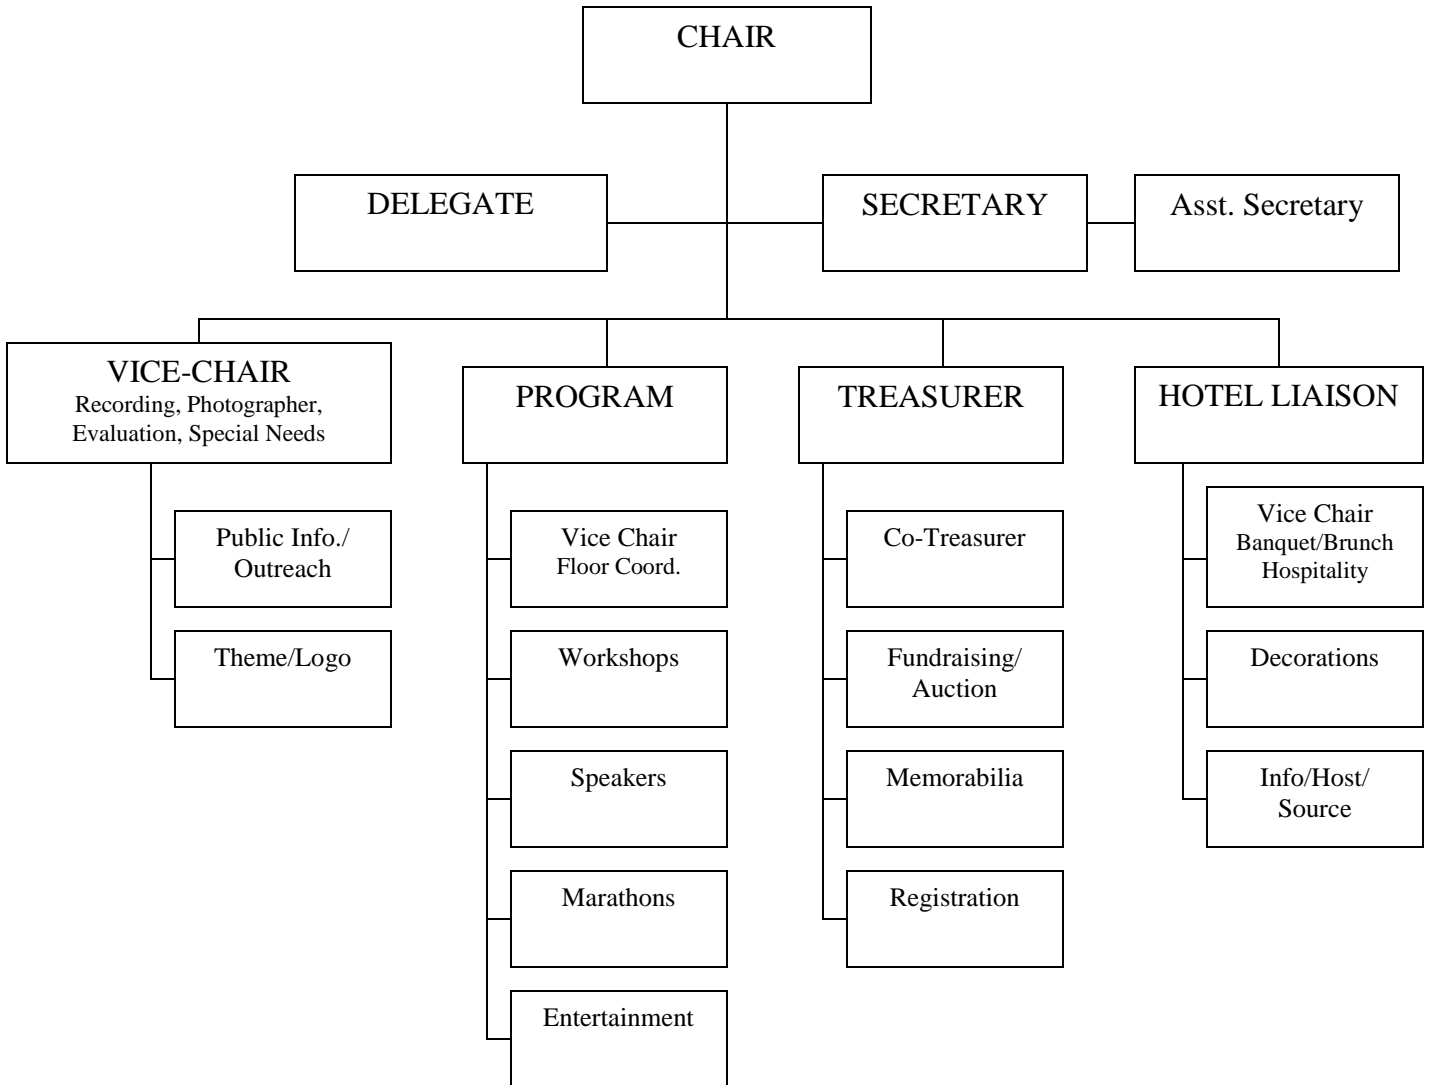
CHAIR

DELEGATE

SECRETARY

Asst. Secretary

VICE-CHAIR
Recording, Photographer, Evaluation, Special Needs

Public Info./ Outreach

Theme/Logo

PROGRAM

Vice Chair
Floor Coord.

Workshops

Speakers

Marathons

Entertainment

TREASURER

Co-Treasurer

Fundraising/ Auction

Memorabilia

Registration

HOTEL LIAISON

Vice Chair
Banquet/Brunch
Hospitality

Decorations

Info/Host/ Source